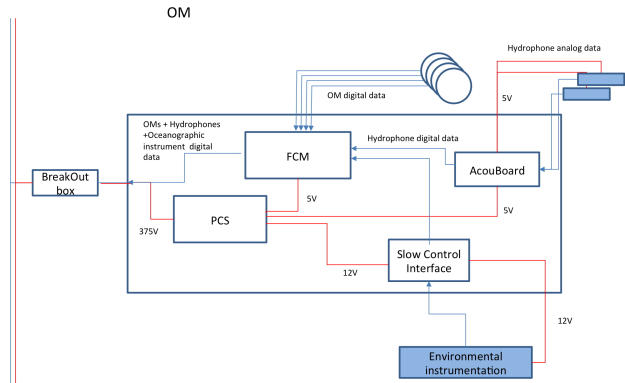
OM

Hydrophone analog data

OM digital data

5V

OMs + Hydrophones +Oceanographic instrument digital data

FCM

Hydrophone digital data

AcouBoard

BreakOut box

5V

5V

PCS

375V

Slow Control Interface

12V

12V

Environmental instrumentation